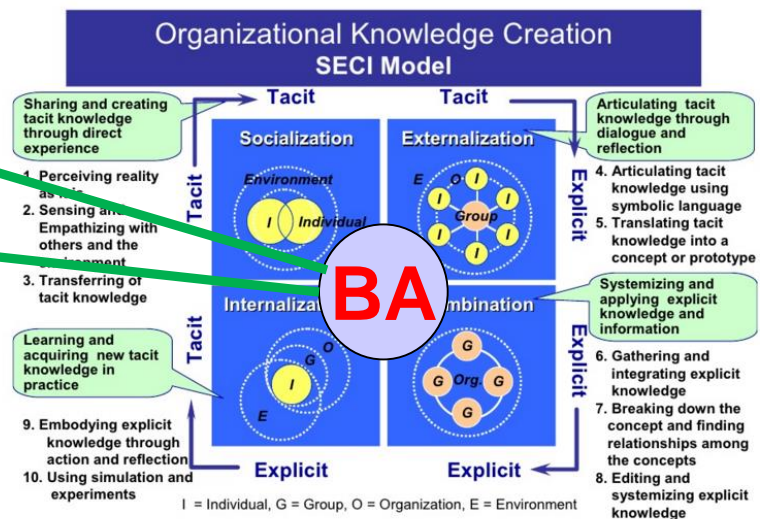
Organizational Knowledge Creation
SECI Model

Sharing and creating tacit knowledge through direct experience

Tacit

Tacit

Articulating tacit knowledge through dialogue and reflection

1. Perceiving reality as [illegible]
2. Sensing and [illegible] Empathizing with others and the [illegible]
3. Transferring of tacit knowledge

Tacit

Socialization

Environment

I

Individual

Externalization

E

O

I

I

I

Group

I

I

I

I

Explicit

4. Articulating tacit knowledge using symbolic language
5. Translating tacit knowledge into a concept or prototype

BA

Systemizing and applying explicit knowledge and information

Learning and acquiring new tacit knowledge in practice

Tacit

Internaliz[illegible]

O

G

I

E

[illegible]mbination

G

G

Org.

G

G

Explicit

6. Gathering and integrating explicit knowledge
7. Breaking down the concept and finding relationships among the concepts
8. Editing and systemizing explicit knowledge

9. Embodying explicit knowledge through action and reflection
10. Using simulation and experiments

Explicit

Explicit

I = Individual, G = Group, O = Organization, E = Environment